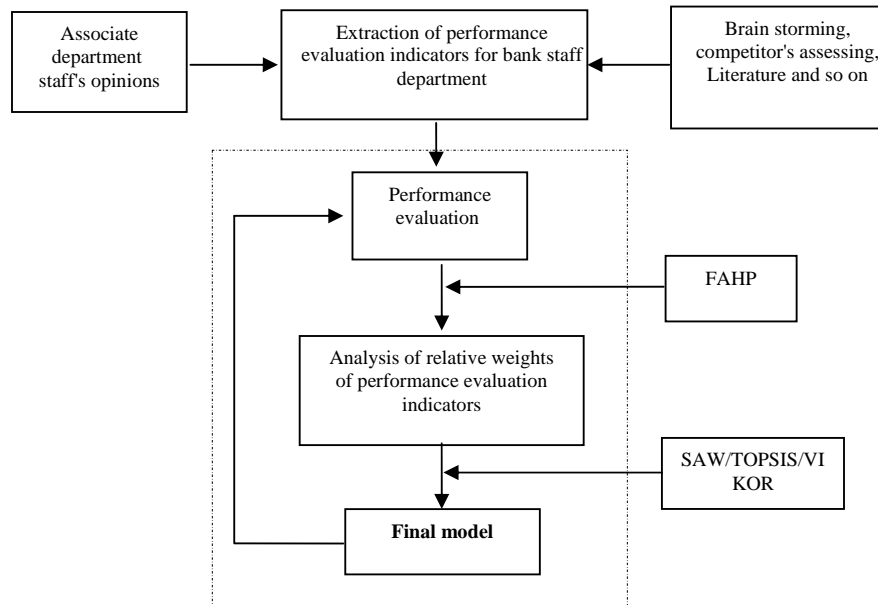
Associate department staff's opinions

Extraction of performance evaluation indicators for bank staff department

Brain storming, competitor's assessing, Literature and so on

Performance evaluation

FAHP

Analysis of relative weights of performance evaluation indicators

SAW/TOPSIS/VIKOR

Final model